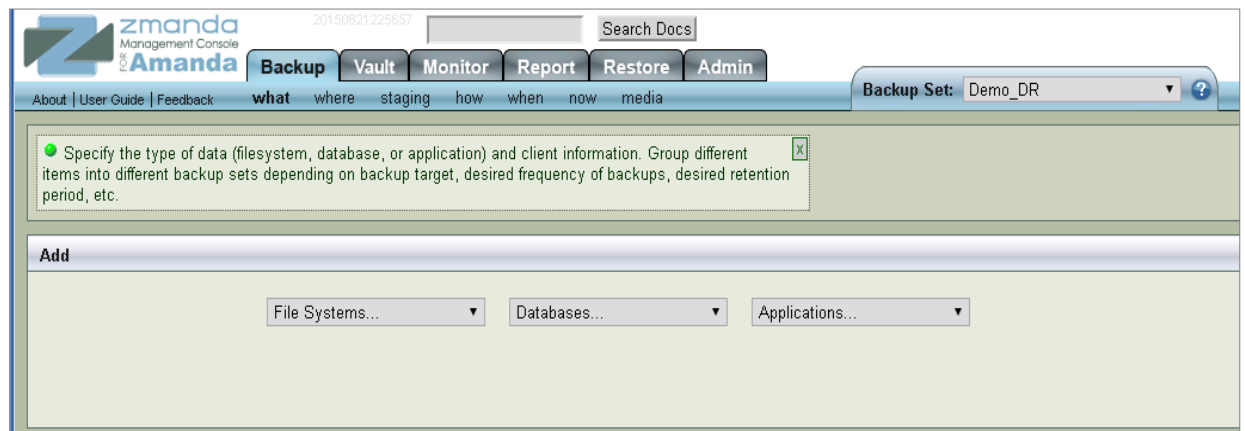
zmanda
Management Console
FOR Amanda

20150821225657

Search Docs

Backup Vault Monitor Report Restore Admin

About | User Guide | Feedback

what where staging how when now media

Backup Set: Demo_DR

Specify the type of data (filesystem, database, or application) and client information. Group different items into different backup sets depending on backup target, desired frequency of backups, desired retention period, etc.

x

Add

File Systems...

Databases...

Applications...